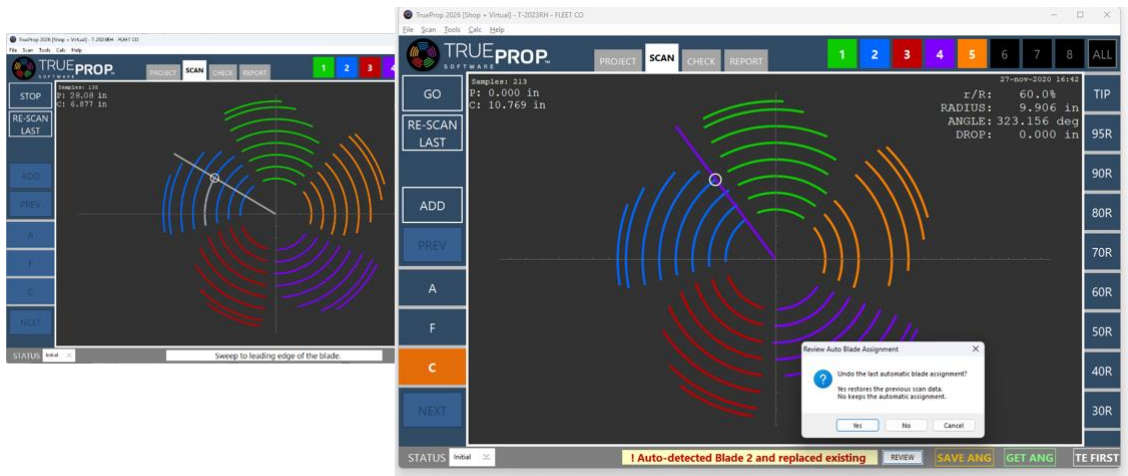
TrueProp 2026 [Shop + Virtual] - T-2023RH - FLEET CO
File Scan Tools Calc Help
TRUE PROP SOFTWARE
PROJECT SCAN CHECK REPORT
1 2 3
STOP
RE-SCAN LAST
Samples: 138
P: 28.08 in
C: 6.877 in
ADD
PREV
A
F
C
NEXT
STATUS Initial
Sweep to leading edge of the blade.

TrueProp 2026 [Shop + Virtual] - T-2023RH - FLEET CO
File Scan Tools Calc Help
TRUE PROP SOFTWARE
PROJECT SCAN CHECK REPORT
1 2 3 4 5 6 7 8 ALL
GO
RE-SCAN LAST
Samples: 213
P: 0.000 in
C: 10.769 in
27-nov-2020 16:42
r/R: 60.0%
RADIUS: 9.906 in
ANGLE: 323.156 deg
DROP: 0.000 in
TIP
95R
90R
80R
70R
60R
50R
40R
30R
ADD
PREV
A
F
C
NEXT
Review Auto Blade Assignment
Undo the last automatic blade assignment?
Yes restores the previous scan data.
No keeps the automatic assignment.
Yes No Cancel
STATUS Initial
! Auto-detected Blade 2 and replaced existing
REVIEW
SAVE ANG
GET ANG
TE FIRST